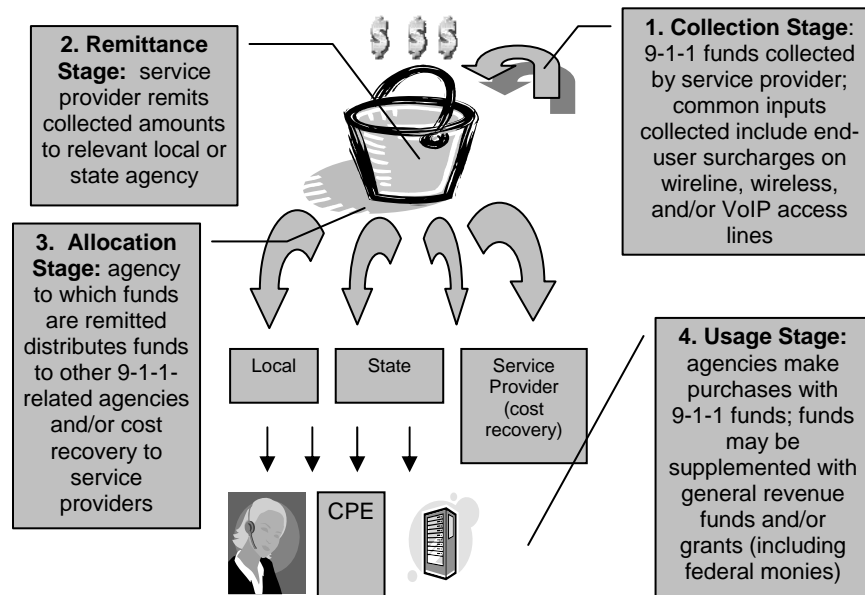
2. Remittance Stage: service provider remits collected amounts to relevant local or state agency

$ $ $

1. Collection Stage: 9-1-1 funds collected by service provider; common inputs collected include end-user surcharges on wireline, wireless, and/or VoIP access lines

3. Allocation Stage: agency to which funds are remitted distributes funds to other 9-1-1-related agencies and/or cost recovery to service providers

Local

State

Service Provider (cost recovery)

4. Usage Stage: agencies make purchases with 9-1-1 funds; funds may be supplemented with general revenue funds and/or grants (including federal monies)

CPE